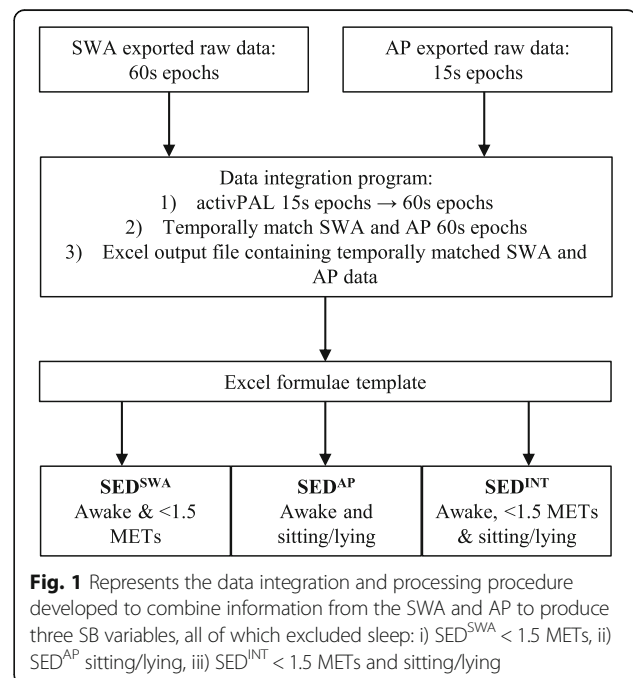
SWA exported raw data:
60s epochs

AP exported raw data:
15s epochs

Data integration program:
1) activPAL 15s epochs → 60s epochs
2) Temporally match SWA and AP 60s epochs
3) Excel output file containing temporally matched SWA and AP data

Excel formulae template

**SED$^{SWA}$**
Awake & <1.5 METs

**SED$^{AP}$**
Awake and sitting/lying

**SED$^{INT}$**
Awake, <1.5 METs & sitting/lying

**Fig. 1** Represents the data integration and processing procedure developed to combine information from the SWA and AP to produce three SB variables, all of which excluded sleep: i) SED$^{SWA}$ < 1.5 METs, ii) SED$^{AP}$ sitting/lying, iii) SED$^{INT}$ < 1.5 METs and sitting/lying